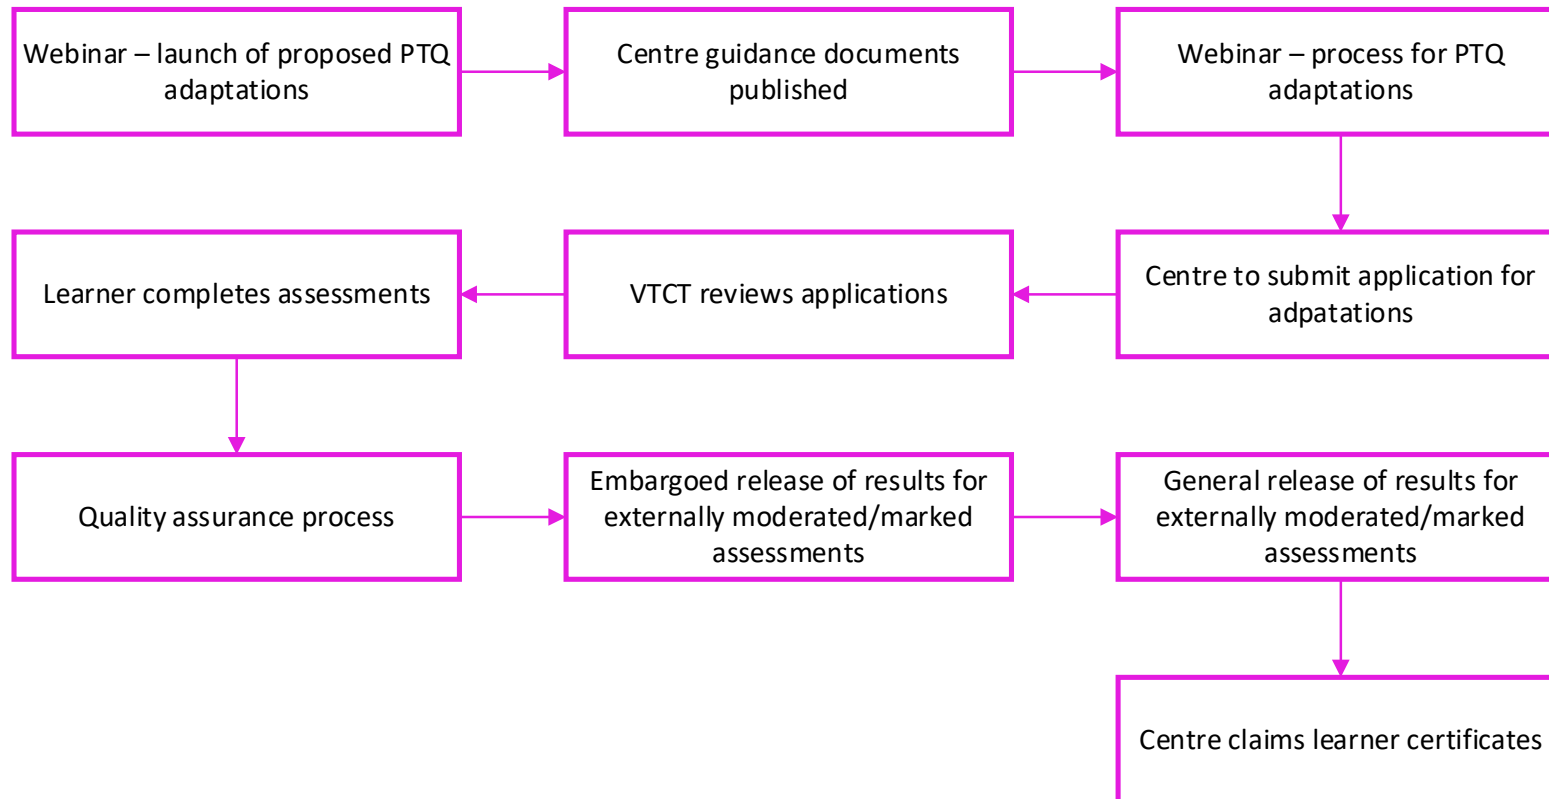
Webinar – launch of proposed PTQ adaptations

Centre guidance documents published

Webinar – process for PTQ adaptations

Centre to submit application for adpatations

VTCT reviews applications

Learner completes assessments

Quality assurance process

Embargoed release of results for externally moderated/marked assessments

General release of results for externally moderated/marked assessments

Centre claims learner certificates